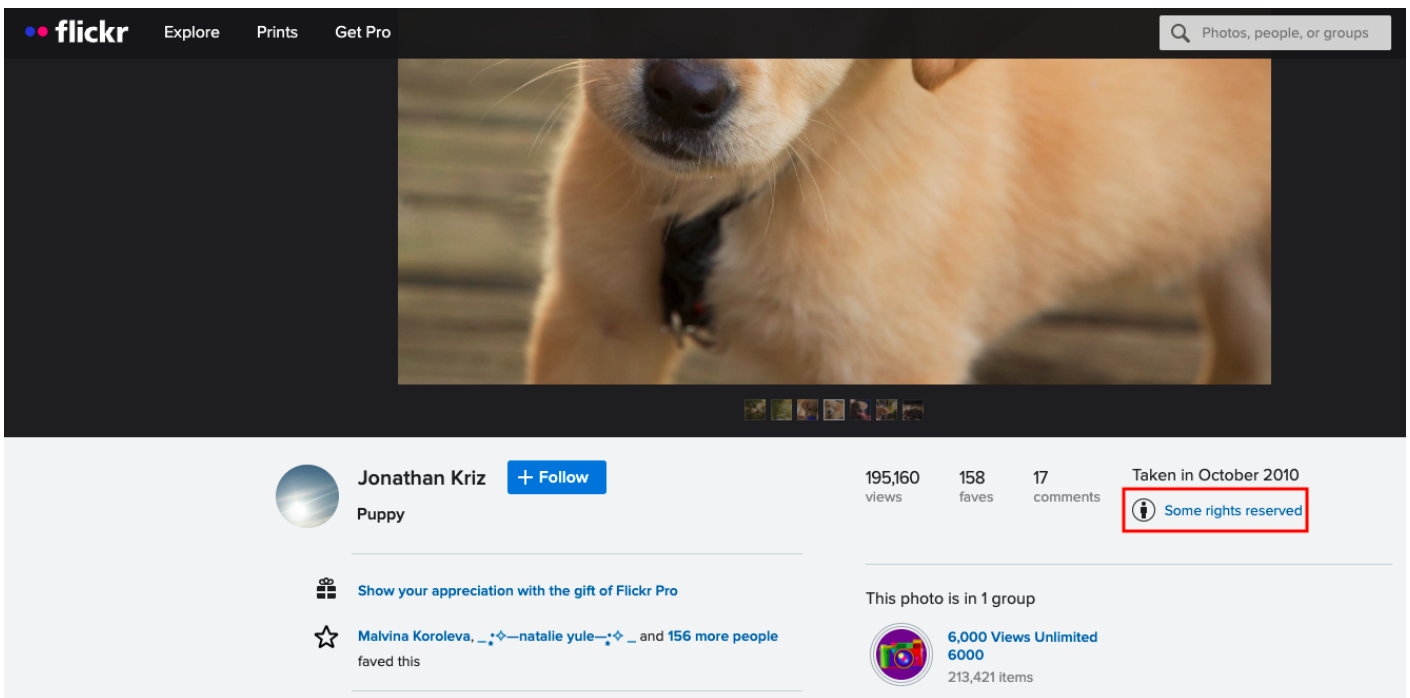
flickr Explore Prints Get Pro

Photos, people, or groups

Jonathan Kriz + Follow

Puppy

195,160 views 158 faves 17 comments

Taken in October 2010

Some rights reserved

Show your appreciation with the gift of Flickr Pro

Malvina Koroleva, _.:✧—natalie yule—:✧ _ and 156 more people faved this

This photo is in 1 group

6,000 Views Unlimited 6000

213,421 items